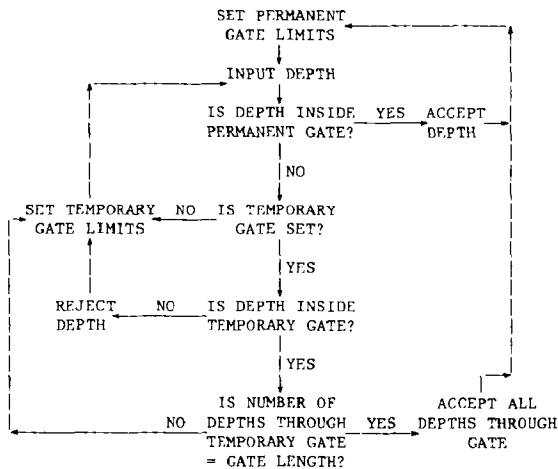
SET PERMANENT GATE LIMITS

INPUT DEPTH

IS DEPTH INSIDE PERMANENT GATE?

YES

ACCEPT DEPTH

NO

SET TEMPORARY GATE LIMITS

NO

IS TEMPORARY GATE SET?

YES

REJECT DEPTH

NO

IS DEPTH INSIDE TEMPORARY GATE?

YES

NO

IS NUMBER OF DEPTHS THROUGH TEMPORARY GATE = GATE LENGTH?

YES

ACCEPT ALL DEPTHS THROUGH GATE